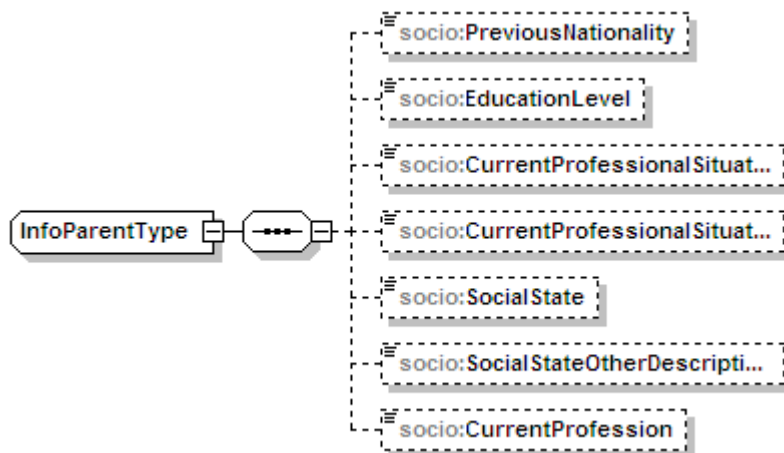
InfoParentType

socio:PreviousNationality

socio:EducationLevel

socio:CurrentProfessionalSituat...

socio:CurrentProfessionalSituat...

socio:SocialState

socio:SocialStateOtherDescripti...

socio:CurrentProfession